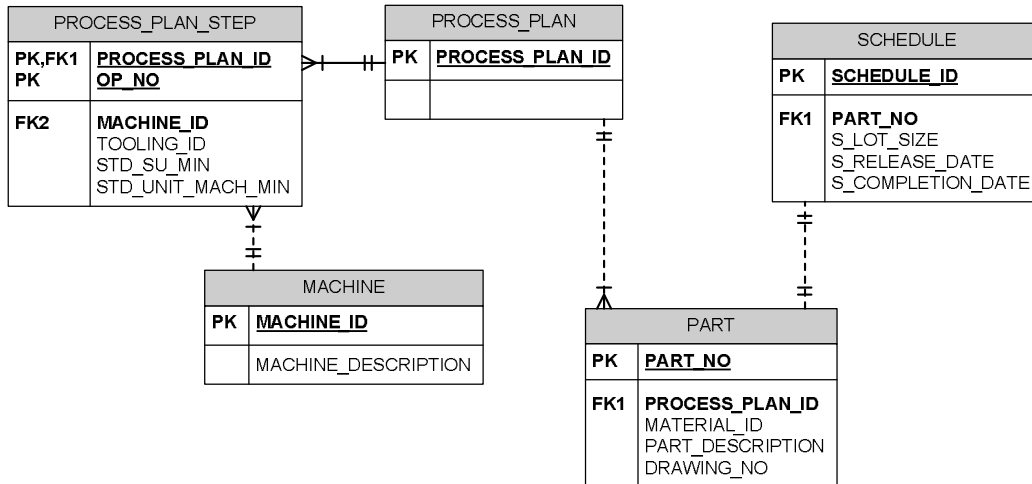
PROCESS_PLAN_STEP

| | |
|---|---|
| PK,FK1<br>PK | PROCESS_PLAN_ID<br>OP_NO |
| FK2 | MACHINE_ID<br>TOOLING_ID<br>STD_SU_MIN<br>STD_UNIT_MACH_MIN |

PROCESS_PLAN

| | |
|---|---|
| PK | PROCESS_PLAN_ID |
| | |

SCHEDULE

| | |
|---|---|
| PK | SCHEDULE_ID |
| FK1 | PART_NO<br>S_LOT_SIZE<br>S_RELEASE_DATE<br>S_COMPLETION_DATE |

MACHINE

| | |
|---|---|
| PK | MACHINE_ID |
| | MACHINE_DESCRIPTION |

PART

| | |
|---|---|
| PK | PART_NO |
| FK1 | PROCESS_PLAN_ID<br>MATERIAL_ID<br>PART_DESCRIPTION<br>DRAWING_NO |